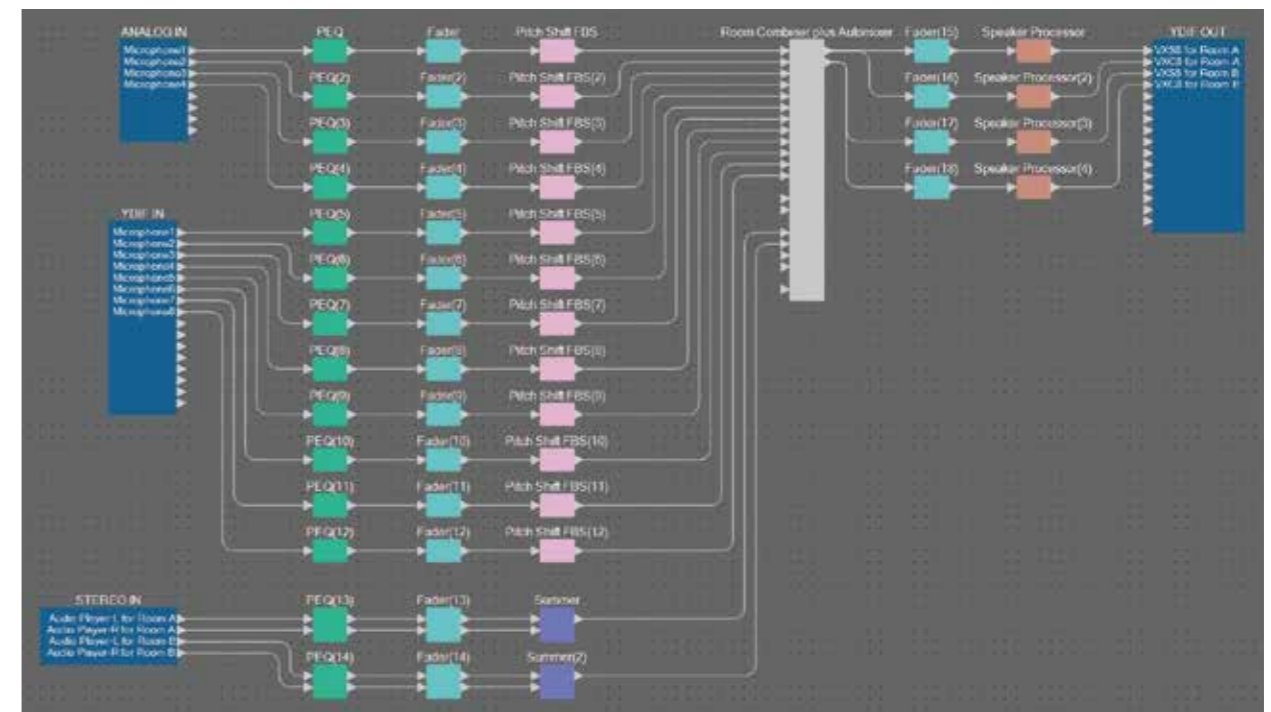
ANALOG IN
Microphone1
Microphone2
Microphone3
Microphone4

PEQ
Fader
Pitch Shift FBS
Room Combiner plus Automixer
Fader(15)
Speaker Processor
YDIF OUT
VXS8 for Room A
VXC8 for Room A
VXS8 for Room B
VXC8 for Room B

PEQ(2)
Fader(2)
Pitch Shift FBS(2)
Fader(16)
Speaker Processor(2)

PEQ(3)
Fader(3)
Pitch Shift FBS(3)
Fader(17)
Speaker Processor(3)

PEQ(4)
Fader(4)
Pitch Shift FBS(4)
Fader(18)
Speaker Processor(4)

YDIF IN
Microphone1
Microphone2
Microphone3
Microphone4
Microphone5
Microphone6
Microphone7
Microphone8

PEQ(5)
Fader(5)
Pitch Shift FBS(5)

PEQ(6)
Fader(6)
Pitch Shift FBS(6)

PEQ(7)
Fader(7)
Pitch Shift FBS(7)

PEQ(8)
Fader(8)
Pitch Shift FBS(8)

PEQ(9)
Fader(9)
Pitch Shift FBS(9)

PEQ(10)
Fader(10)
Pitch Shift FBS(10)

PEQ(11)
Fader(11)
Pitch Shift FBS(11)

PEQ(12)
Fader(12)
Pitch Shift FBS(12)

STEREO IN
Audio Player-L for Room A
Audio Player-R for Room A
Audio Player-L for Room B
Audio Player-R for Room B

PEQ(13)
Fader(13)
Summer

PEQ(14)
Fader(14)
Summer(2)